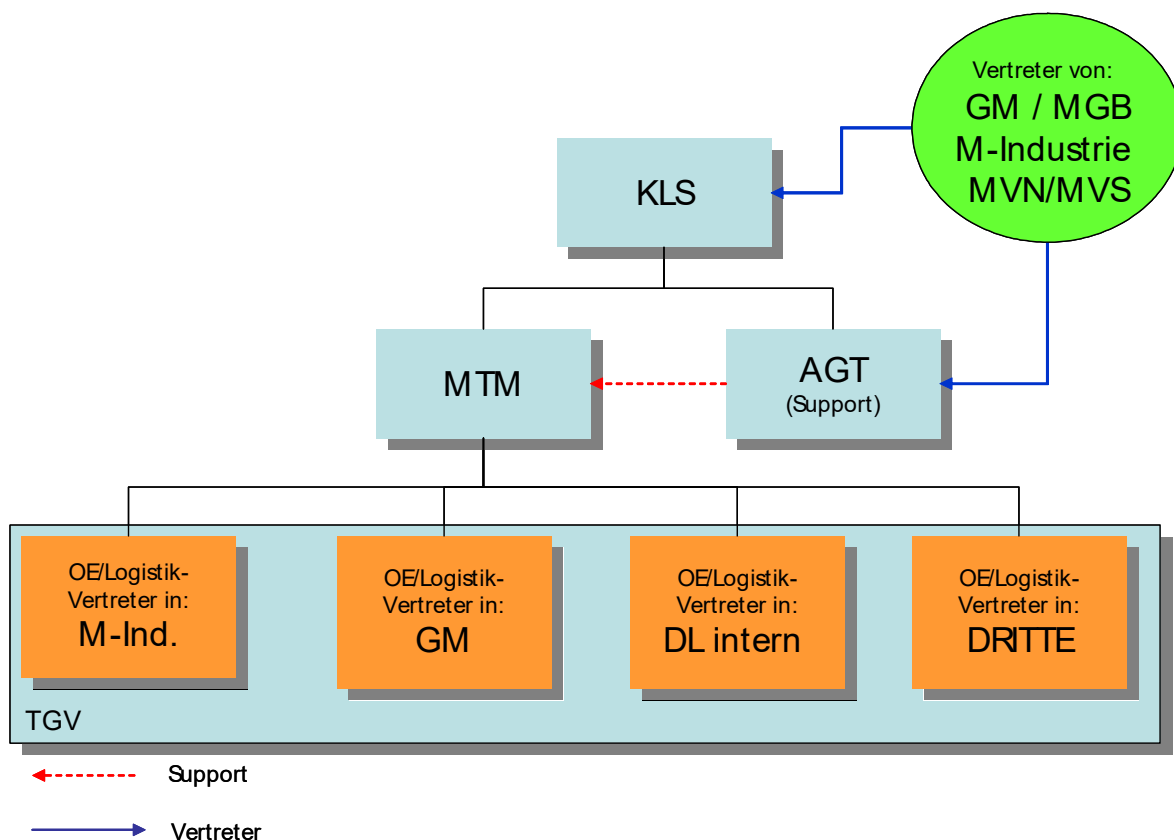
Vertreter von:
GM / MGB
M-Industrie
MVN/MVS

KLS

MTM

AGT
(Support)

OE/Logistik-Vertreter in:
M-Ind.

OE/Logistik-Vertreter in:
GM

OE/Logistik-Vertreter in:
DL intern

OE/Logistik-Vertreter in:
DRITTE

TGV

Support

Vertreter